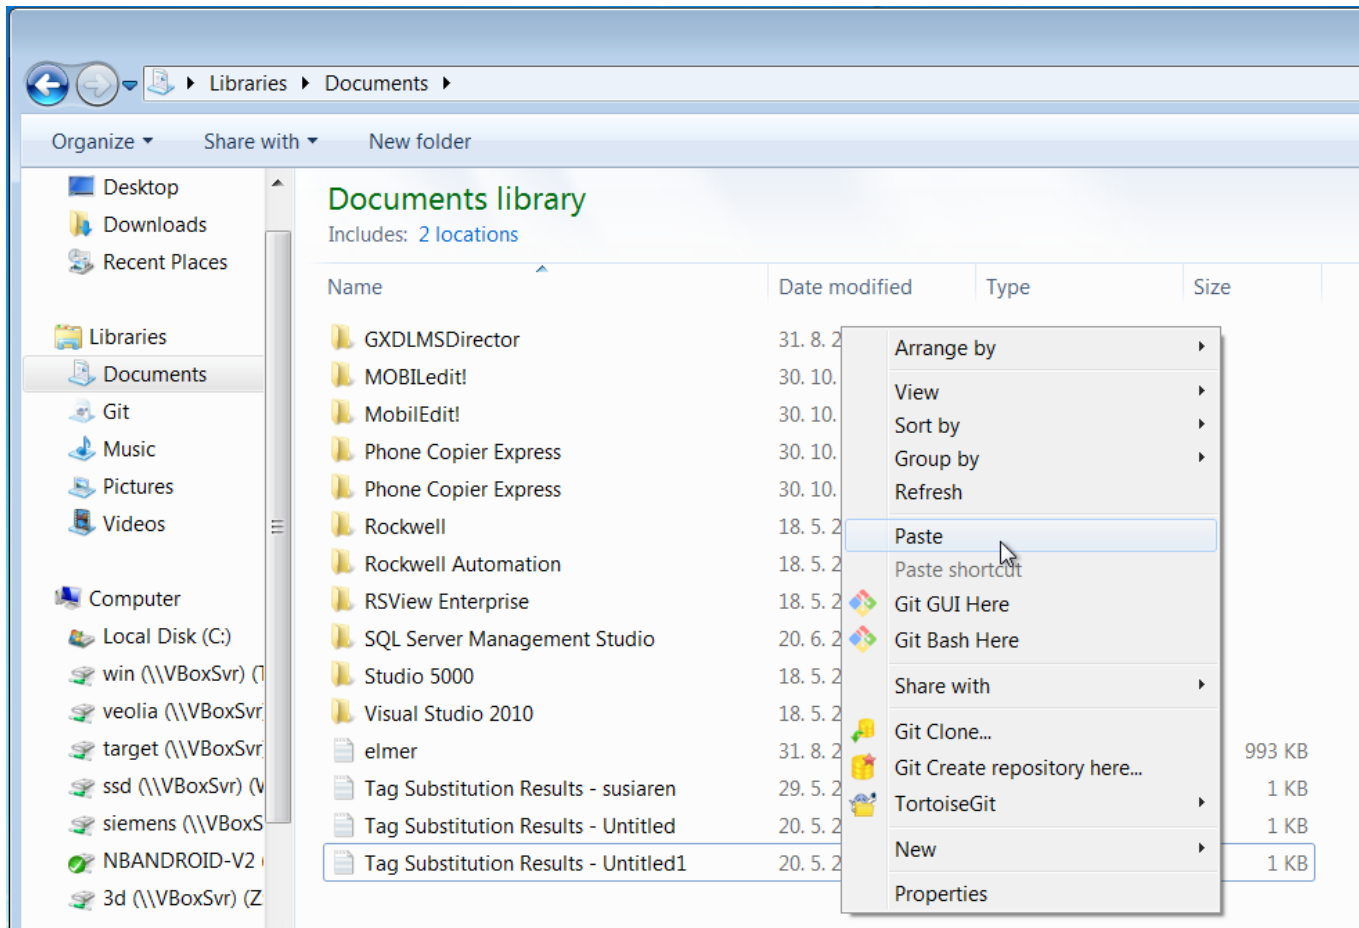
Libraries ▸ Documents ▸

Organize ▾ Share with ▾ New folder

Desktop
Downloads
Recent Places

Libraries
Documents
Git
Music
Pictures
Videos

Computer
Local Disk (C:)
win (\\VBoxSvr) (
veolia (\\VBoxSvr
target (\\VBoxSvr
ssd (\\VBoxSvr) (
siemens (\\VBoxS
NBANDROID-V2
3d (\\VBoxSvr) (Z

Documents library
Includes: 2 locations

| Name | Date modified | Type | Size |
|---|---|---|---|
| GXDLMSDirector | 31. 8. 2 | | |
| MOBILedit! | 30. 10. | | |
| MobilEdit! | 30. 10. | | |
| Phone Copier Express | 30. 10. | | |
| Phone Copier Express | 30. 10. | | |
| Rockwell | 18. 5. 2 | | |
| Rockwell Automation | 18. 5. 2 | | |
| RSView Enterprise | 18. 5. 2 | | |
| SQL Server Management Studio | 20. 6. 2 | | |
| Studio 5000 | 18. 5. 2 | | |
| Visual Studio 2010 | 18. 5. 2 | | |
| elmer | 31. 8. 2 | | 993 KB |
| Tag Substitution Results - susiaren | 29. 5. 2 | | 1 KB |
| Tag Substitution Results - Untitled | 20. 5. 2 | | 1 KB |
| Tag Substitution Results - Untitled1 | 20. 5. 2 | | 1 KB |

Arrange by
View
Sort by
Group by
Refresh
Paste
Paste shortcut
Git GUI Here
Git Bash Here
Share with
Git Clone...
Git Create repository here...
TortoiseGit
New
Properties